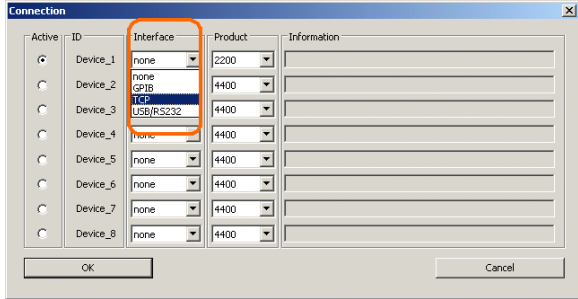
Connection

| Active | ID | Interface | Product | Information |
|---|---|---|---|---|
| ⦿ | Device_1 | none | 2200 | |
| ○ | Device_2 | none / GPIB / TCP / USB/RS232 | 4400 | |
| ○ | Device_3 | | 4400 | |
| ○ | Device_4 | none | 4400 | |
| ○ | Device_5 | none | 4400 | |
| ○ | Device_6 | none | 4400 | |
| ○ | Device_7 | none | 4400 | |
| ○ | Device_8 | none | 4400 | |

OK

Cancel